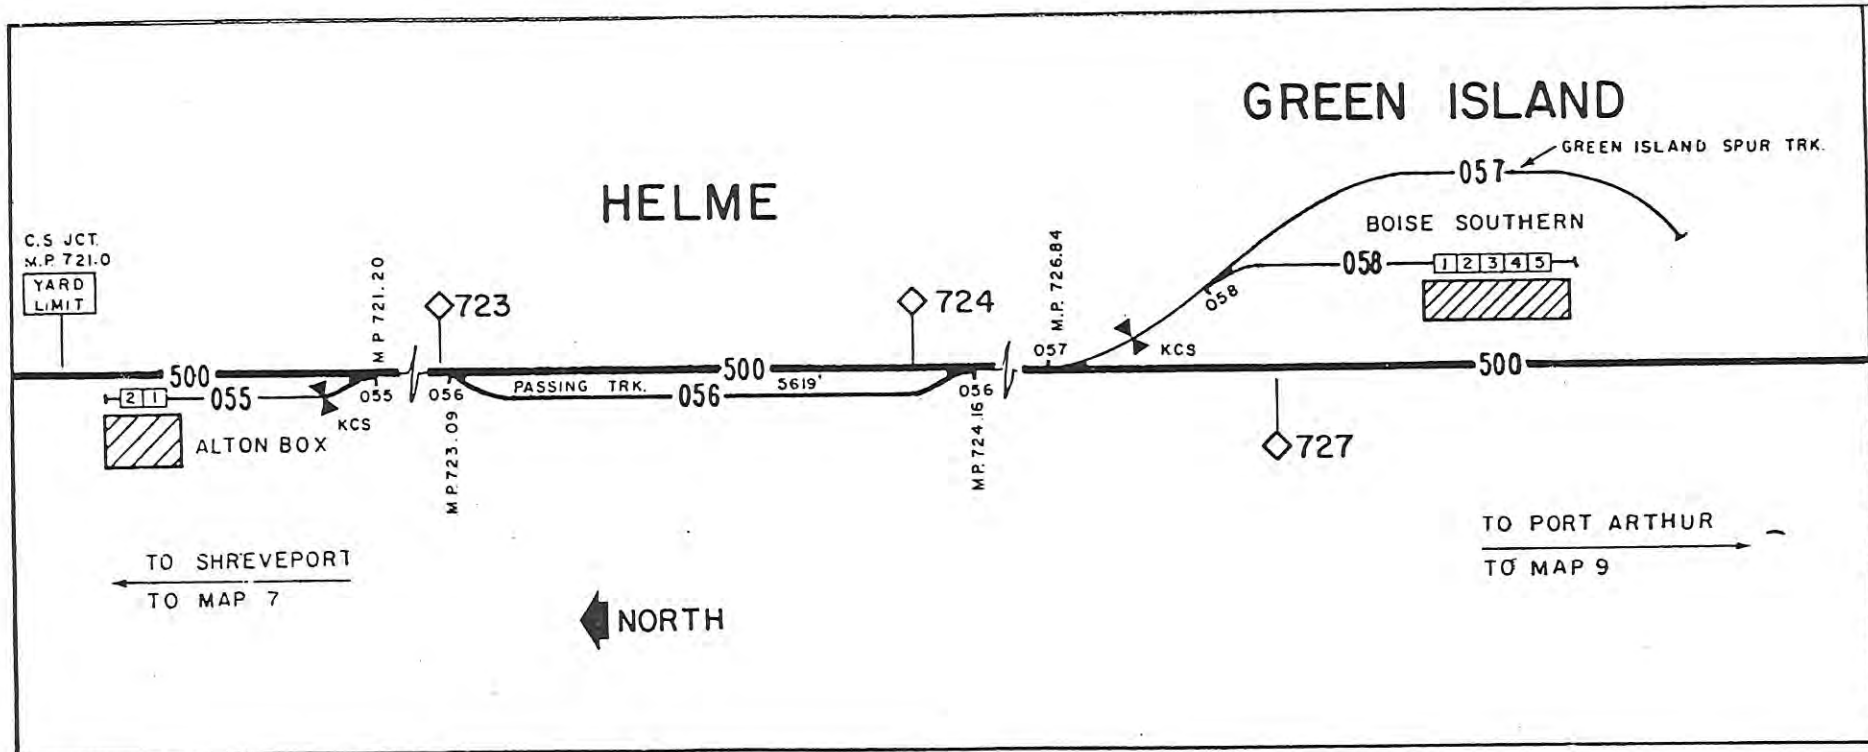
GREEN ISLAND

GREEN ISLAND SPUR TRK.

057

HELME

BOISE SOUTHERN

C.S JCT.
M.P. 721.0

YARD LIMIT

M.P. 721.20

723

724

M.P. 726.84

058

1 2 3 4 5

058

500

2 1

055

KCS

055

056

PASSING TRK.

500

5619'

056

056

057

KCS

500

M.P. 723.09

M.P. 724.16

ALTON BOX

727

TO SHREVEPORT

TO MAP 7

NORTH

TO PORT ARTHUR

TO MAP 9